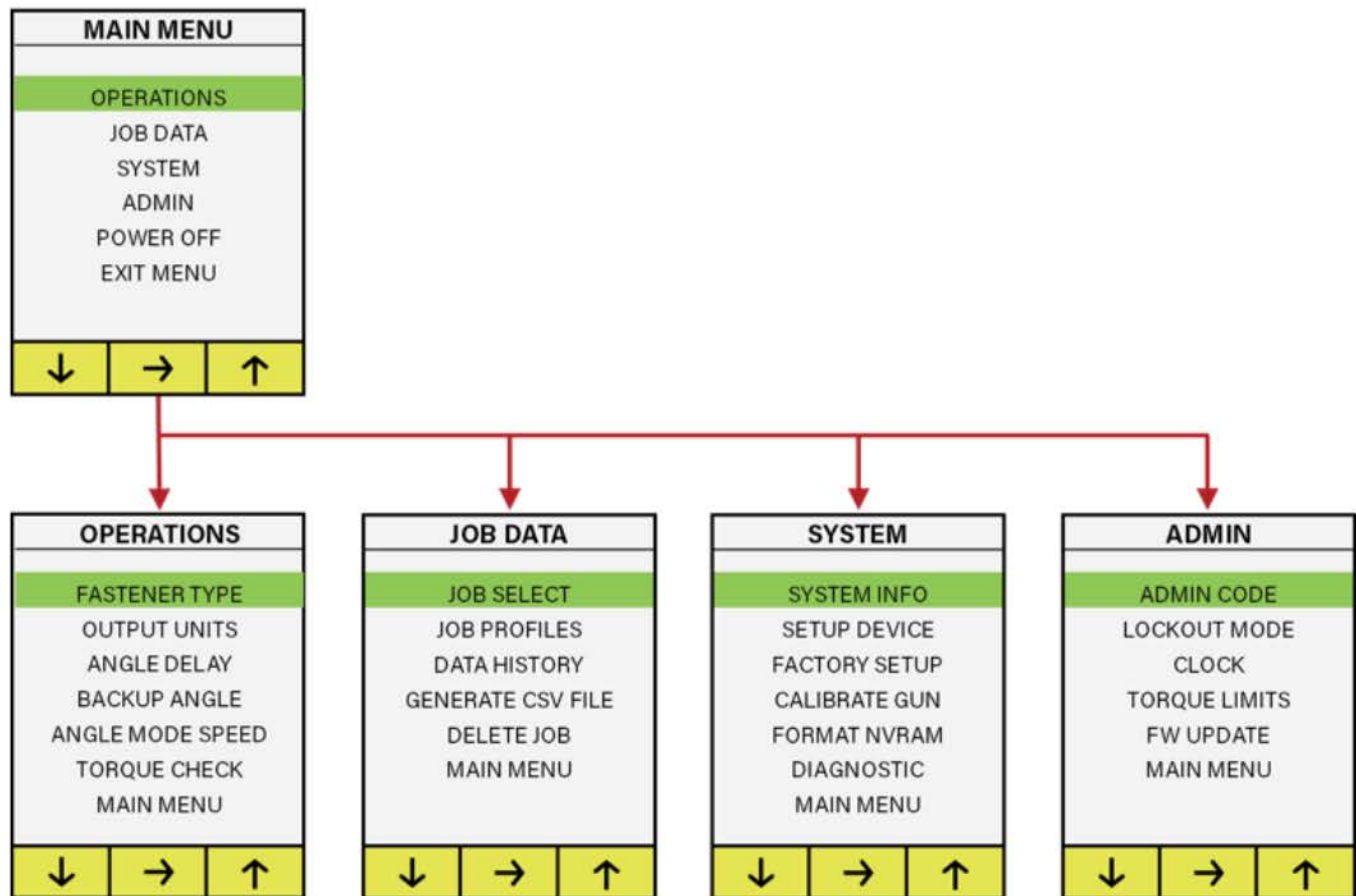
MAIN MENU

OPERATIONS
JOB DATA
SYSTEM
ADMIN
POWER OFF
EXIT MENU

↓ → ↑

OPERATIONS

FASTENER TYPE
OUTPUT UNITS
ANGLE DELAY
BACKUP ANGLE
ANGLE MODE SPEED
TORQUE CHECK
MAIN MENU

↓ → ↑

JOB DATA

JOB SELECT
JOB PROFILES
DATA HISTORY
GENERATE CSV FILE
DELETE JOB
MAIN MENU

↓ → ↑

SYSTEM

SYSTEM INFO
SETUP DEVICE
FACTORY SETUP
CALIBRATE GUN
FORMAT NVRAM
DIAGNOSTIC
MAIN MENU

↓ → ↑

ADMIN

ADMIN CODE
LOCKOUT MODE
CLOCK
TORQUE LIMITS
FW UPDATE
MAIN MENU

↓ → ↑